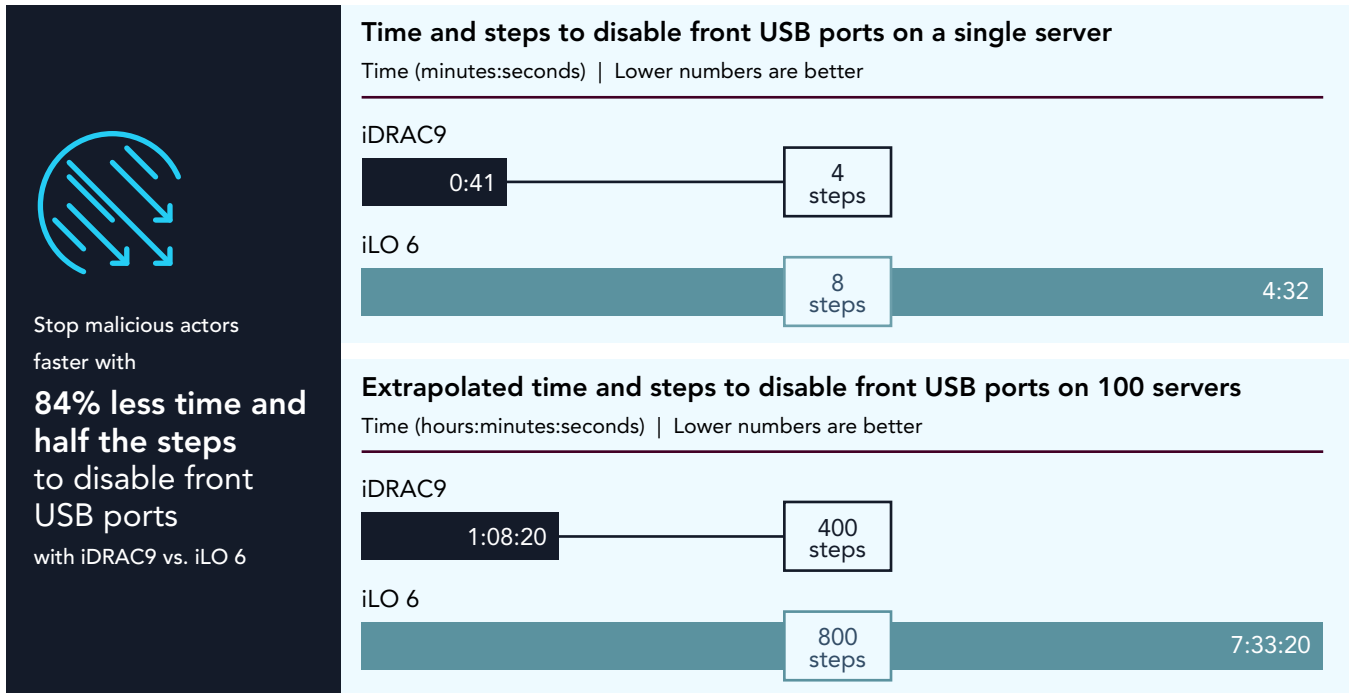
Stop malicious actors faster with

84% less time and half the steps to disable front USB ports

with iDRAC9 vs. iLO 6

Time and steps to disable front USB ports on a single server

Time (minutes:seconds) | Lower numbers are better

iDRAC9

0:41

4 steps

iLO 6

8 steps

4:32

Extrapolated time and steps to disable front USB ports on 100 servers

Time (hours:minutes:seconds) | Lower numbers are better

iDRAC9

1:08:20

400 steps

iLO 6

800 steps

7:33:20